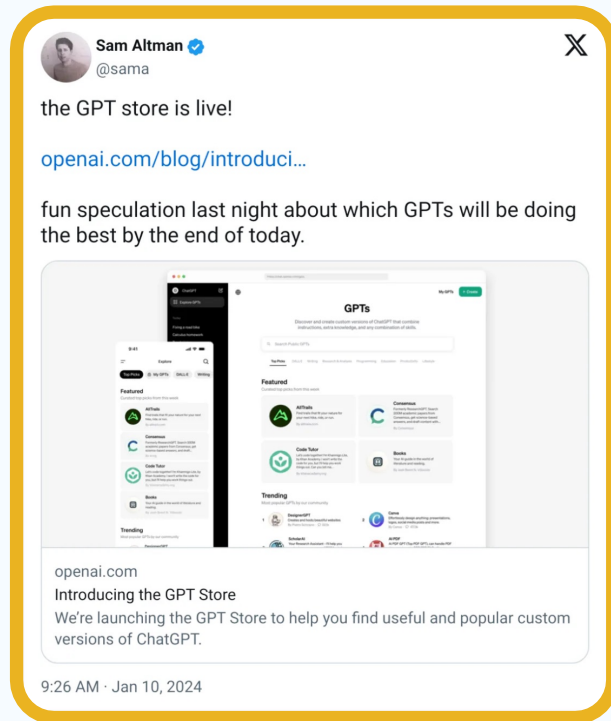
Sam Altman
@sama

the GPT store is live!

openai.com/blog/introduci…

fun speculation last night about which GPTs will be doing the best by the end of today.

GPTs

Discover and create custom versions of ChatGPT that combine instructions, extra knowledge, and any combination of skills.

Search Public GPTs

Featured

AllTrails

Consensus

Code Tutor

Books

Trending

DesignerGPT

Canva

Scholar AI

AI PDF

Explore

Top Picks

My GPTs

DALL·E

Writing

openai.com
Introducing the GPT Store
We're launching the GPT Store to help you find useful and popular custom versions of ChatGPT.

9:26 AM · Jan 10, 2024